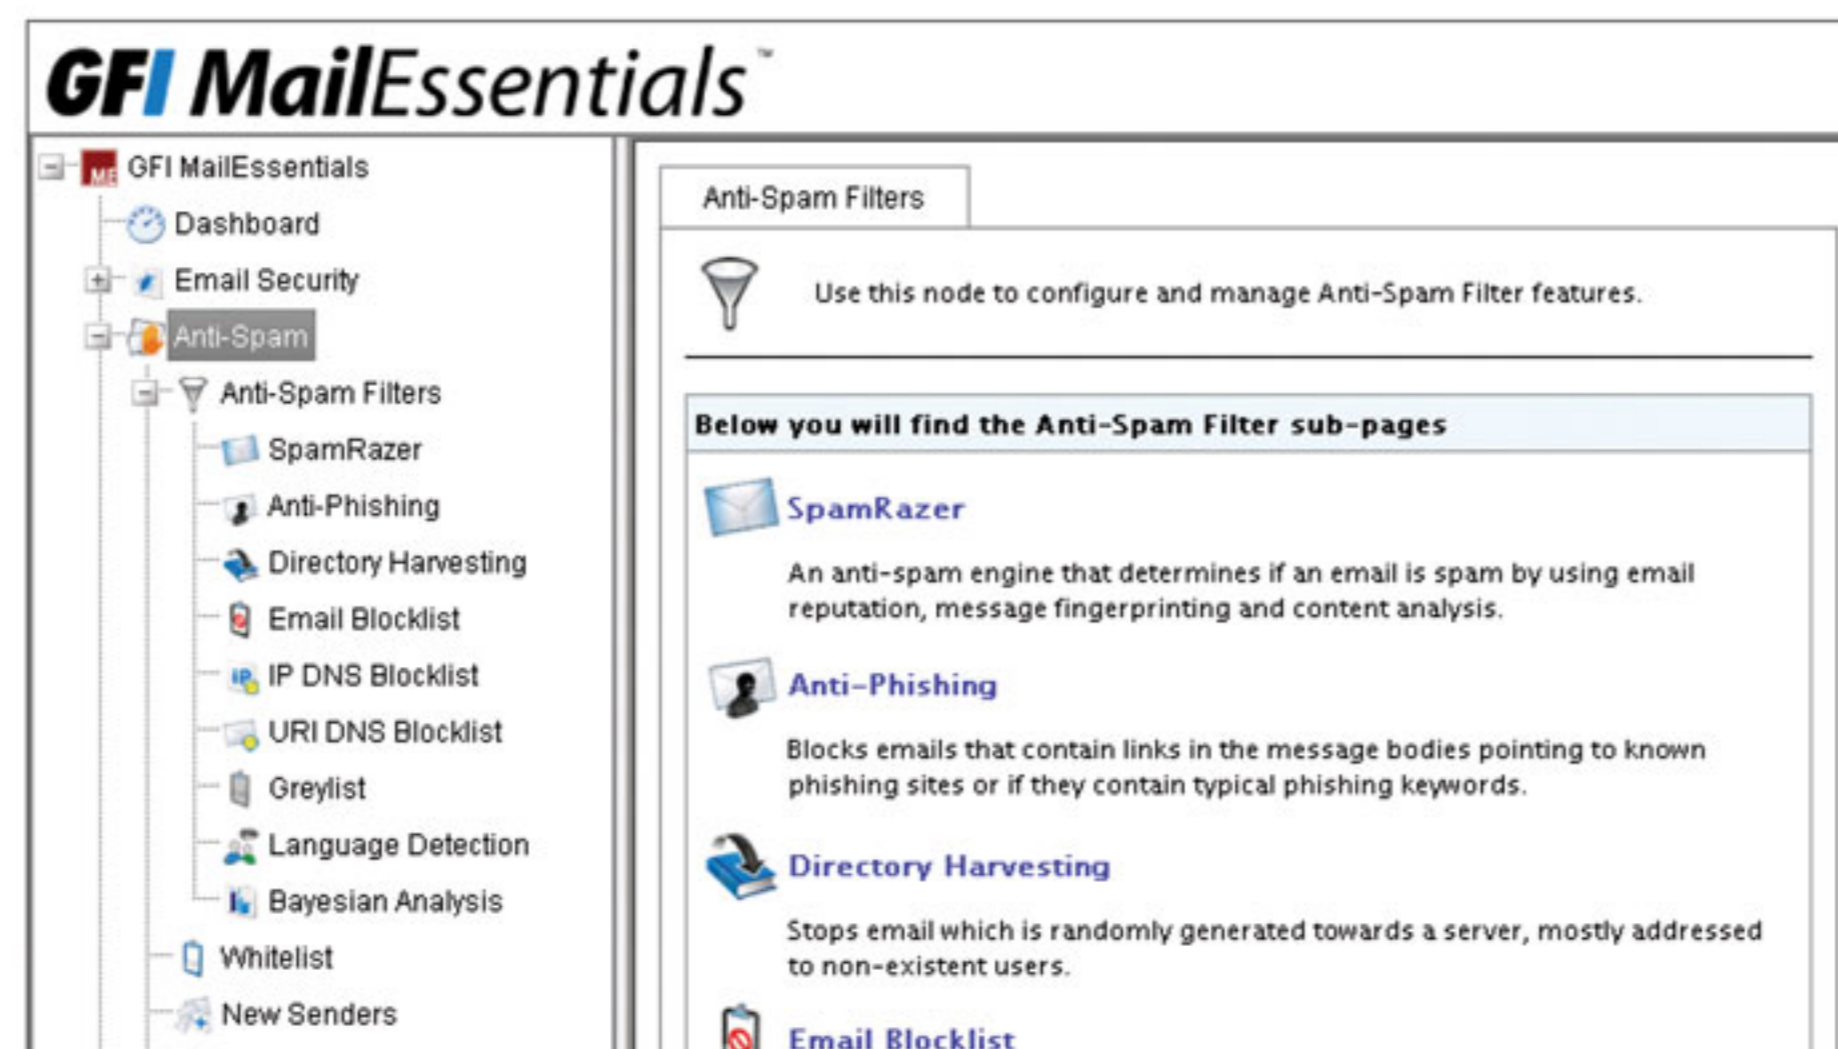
GFI MailEssentials™

GFI MailEssentials
Dashboard
Email Security
Anti-Spam
Anti-Spam Filters
SpamRazer
Anti-Phishing
Directory Harvesting
Email Blocklist
IP DNS Blocklist
URI DNS Blocklist
Greylist
Language Detection
Bayesian Analysis
Whitelist
New Senders

Anti-Spam Filters

Use this node to configure and manage Anti-Spam Filter features.

Below you will find the Anti-Spam Filter sub-pages

SpamRazer

An anti-spam engine that determines if an email is spam by using email reputation, message fingerprinting and content analysis.

Anti-Phishing

Blocks emails that contain links in the message bodies pointing to known phishing sites or if they contain typical phishing keywords.

Directory Harvesting

Stops email which is randomly generated towards a server, mostly addressed to non-existent users.

Email Blocklist